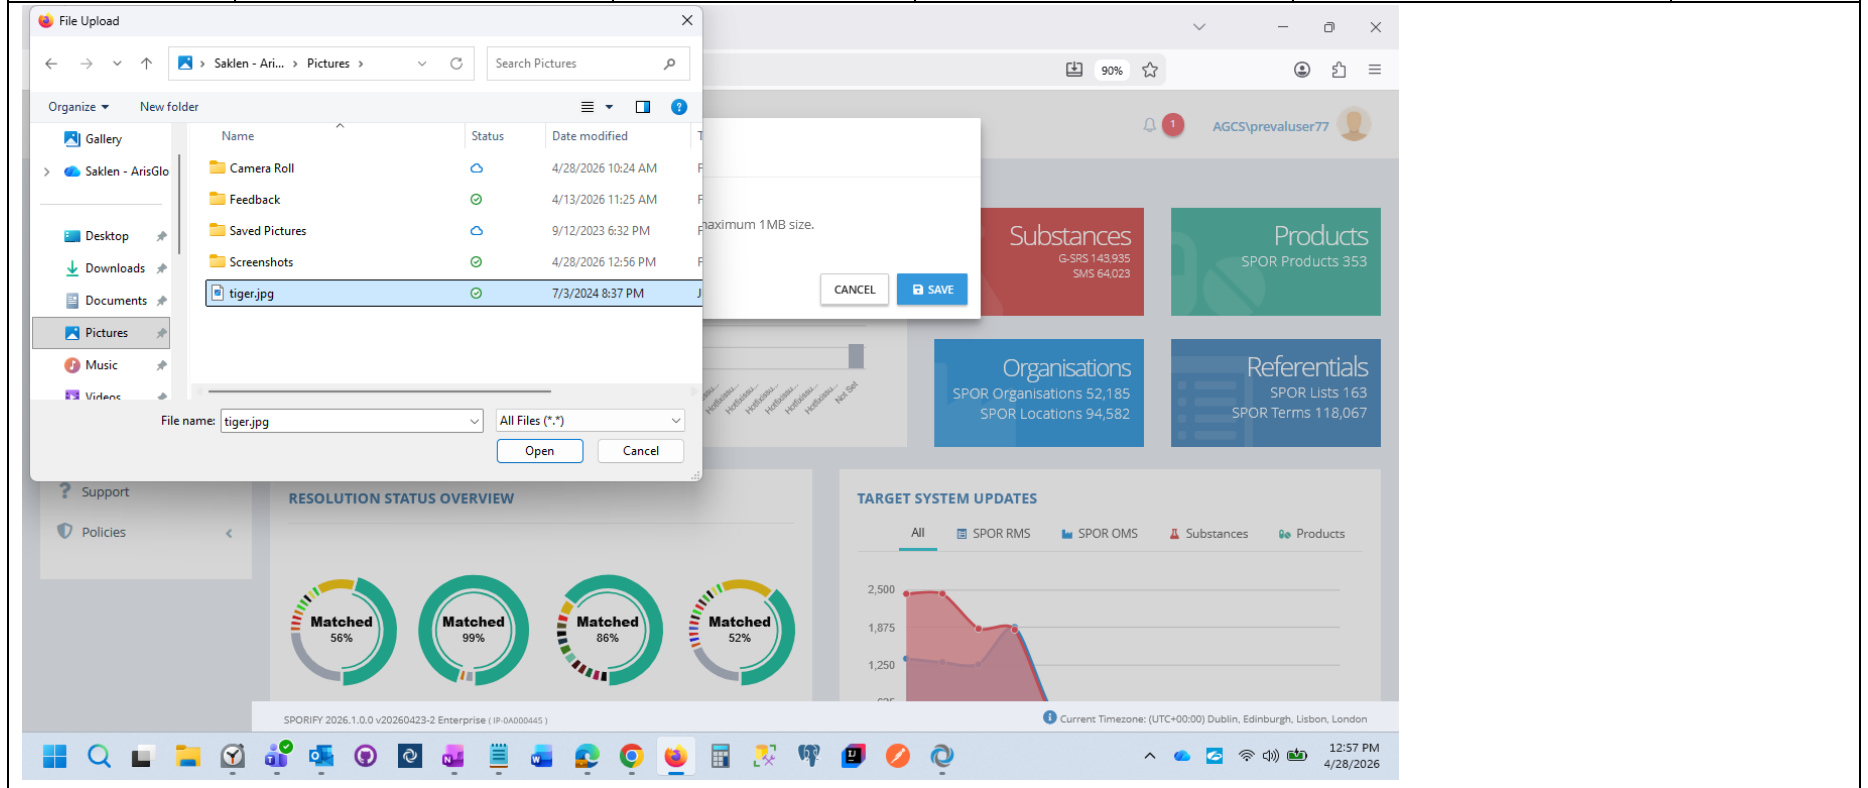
File Upload

Saklen - Ari... › Pictures ›

Search Pictures

Organize ▾ New folder

Gallery
Saklen - ArisGlo
Desktop
Downloads
Documents
Pictures
Music
Videos

| Name | Status | Date modified |
|---|---|---|
| Camera Roll | | 4/28/2026 10:24 AM |
| Feedback | | 4/13/2026 11:25 AM |
| Saved Pictures | | 9/12/2023 6:32 PM |
| Screenshots | | 4/28/2026 12:56 PM |
| tiger.jpg | | 7/3/2024 8:37 PM |

File name: tiger.jpg
All Files (*.*)
Open
Cancel

90%

1
AGCS\prevaluser77

aximum 1MB size.

CANCEL
SAVE

Substances
G-SRS 143,935
SMS 64,023

Products
SPOR Products 353

Organisations
SPOR Organisations 52,185
SPOR Locations 94,582

Referentials
SPOR Lists 163
SPOR Terms 118,067

Support
Policies

RESOLUTION STATUS OVERVIEW

Matched 56%
Matched 99%
Matched 86%
Matched 52%

TARGET SYSTEM UPDATES

All SPOR RMS SPOR OMS Substances Products

2,500
1,875
1,250

SPORIFY 2026.1.0.0 v20260423-2 Enterprise (IP-0A00044S)
Current Timezone: (UTC+00:00) Dublin, Edinburgh, Lisbon, London

12:57 PM
4/28/2026